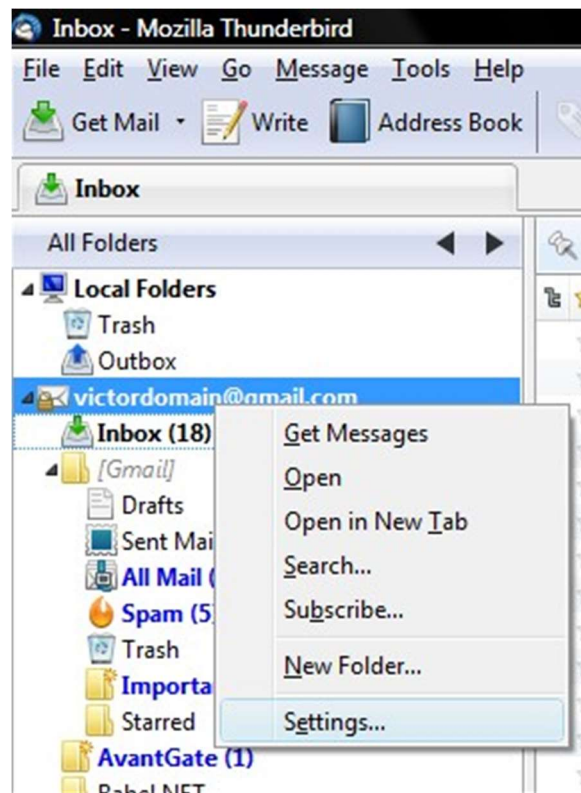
Inbox - Mozilla Thunderbird

File Edit View Go Message Tools Help

Get Mail Write Address Book

Inbox

All Folders

Local Folders
Trash
Outbox
victordomain@gmail.com
Inbox (18)
[Gmail]
Drafts
Sent Mai
All Mail (
Spam (5)
Trash
Importa
Starred
AvantGate (1)
Babel NET

Get Messages
Open
Open in New Tab
Search...
Subscribe...
New Folder...
Settings...